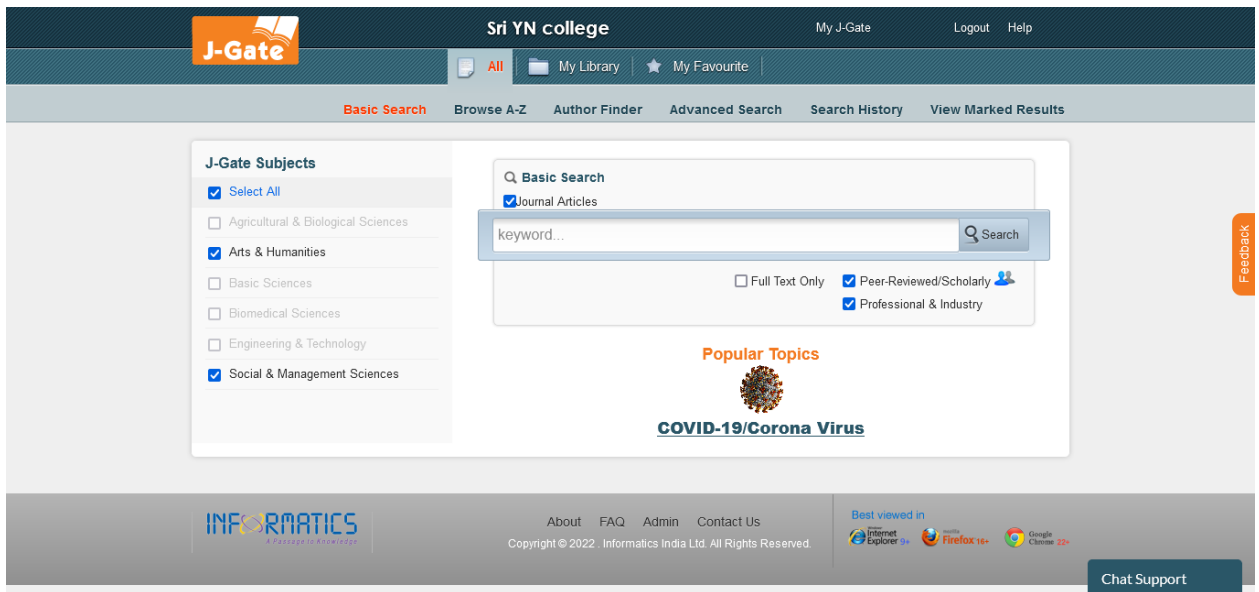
J-Gate

Sri YN college

My J-Gate Logout Help

All My Library My Favourite

Basic Search Browse A-Z Author Finder Advanced Search Search History View Marked Results

J-Gate Subjects

Select All

Agricultural & Biological Sciences

Arts & Humanities

Basic Sciences

Biomedical Sciences

Engineering & Technology

Social & Management Sciences

Basic Search

Journal Articles

keyword...

Search

Full Text Only

Peer-Reviewed/Scholarly

Professional & Industry

Popular Topics

COVID-19/Corona Virus

Feedback

INFORMATICS
A Passage to Knowledge

About FAQ Admin Contact Us

Copyright © 2022 . Informatics India Ltd. All Rights Reserved.

Best viewed in

Internet Explorer 9+ Firefox 16+ Google Chrome 22+

Chat Support